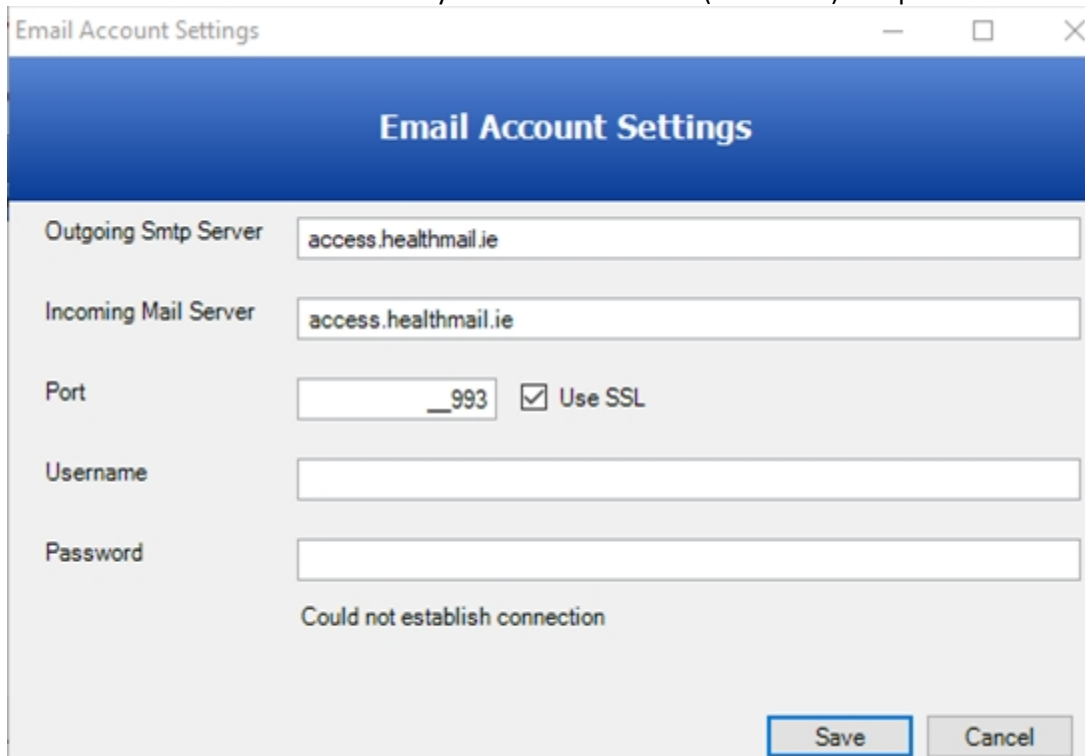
Email Account Settings

Email Account Settings

Outgoing Smtp Server
access.healthmail.ie

Incoming Mail Server
access.healthmail.ie

Port
__993
Use SSL

Username

Password

Could not establish connection

Save
Cancel